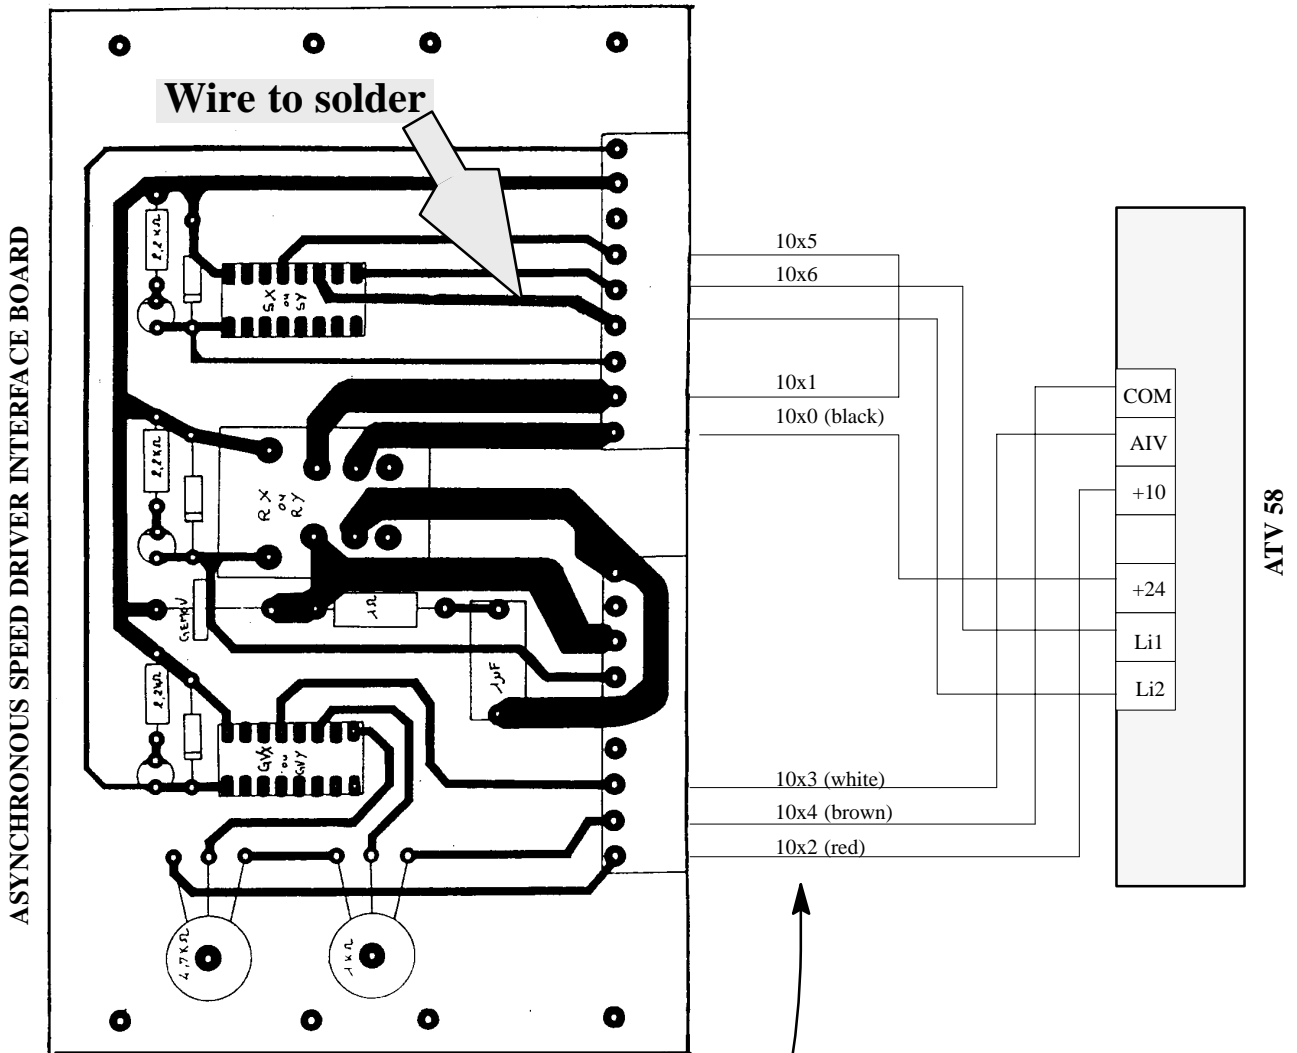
ASYNCHRONOUS SPEED DRIVER INTERFACE BOARD

Wire to solder

2,2 kΩ

SX ou SY

2,2 kΩ

RX ou RY

GEMOV

1Ω

1µF

2,2kΩ

GVX ou GVY

4,7 kΩ

1 kΩ

10x5

10x6

10x1

10x0 (black)

10x3 (white)

10x4 (brown)

10x2 (red)

COM

AIV

+10

+24

Li1

Li2

ATV 58